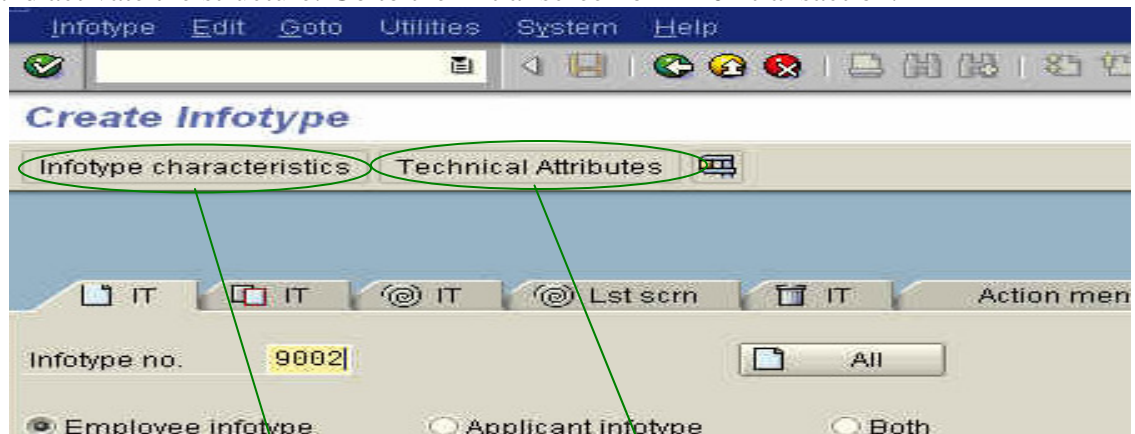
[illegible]

Infotype Edit Goto Utilities System Help

Create Infotype

Infotype characteristics Technical Attributes

IT IT IT Lst scrn IT Action men

Infotype no. 9002

All

Employee infotype Applicant infotype Both